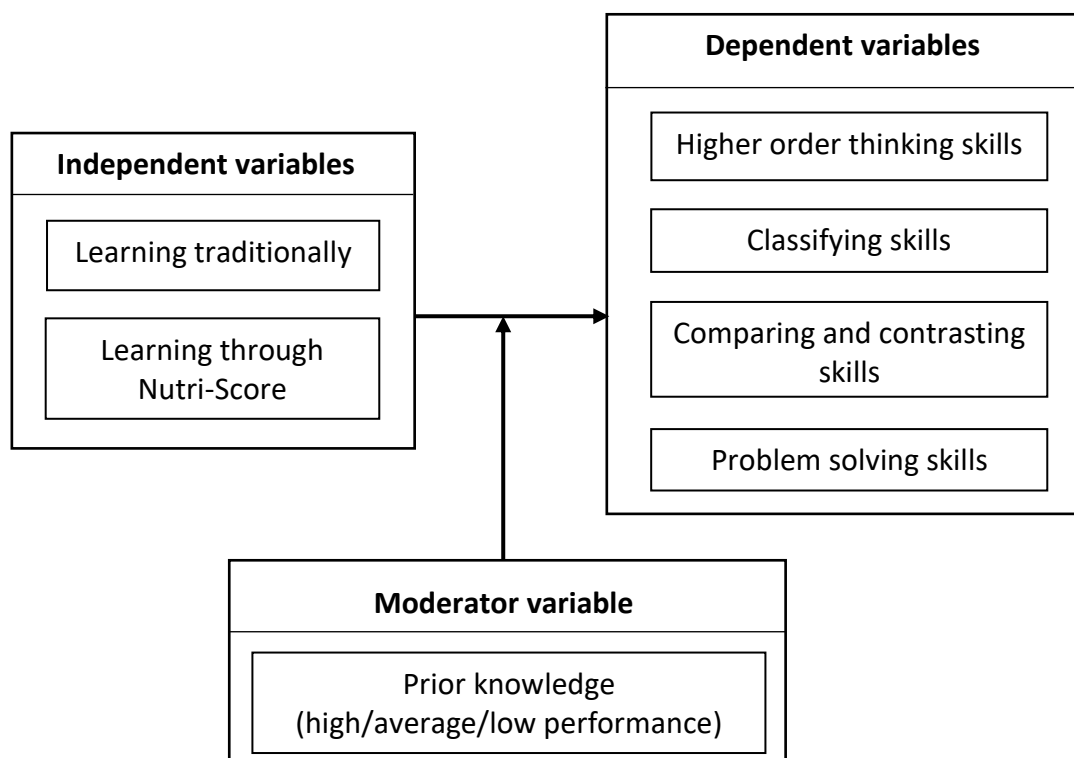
Independent variables

Learning traditionally

Learning through Nutri-Score

Dependent variables

Higher order thinking skills

Classifying skills

Comparing and contrasting skills

Problem solving skills

Moderator variable

Prior knowledge (high/average/low performance)